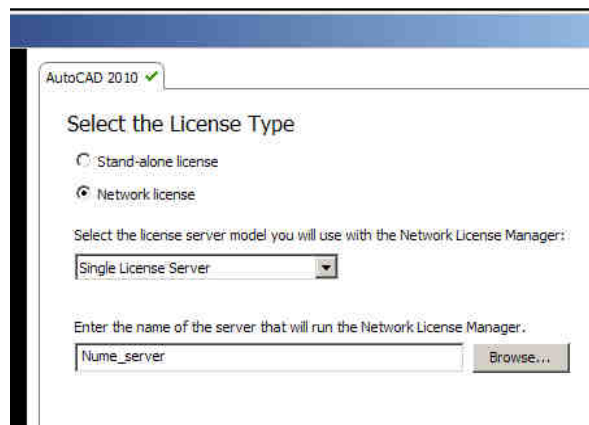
AutoCAD 2010 ✓

Select the License Type

Stand-alone license

Network license

Select the license server model you will use with the Network License Manager:

Single License Server

Enter the name of the server that will run the Network License Manager.

Nume_server

Browse...